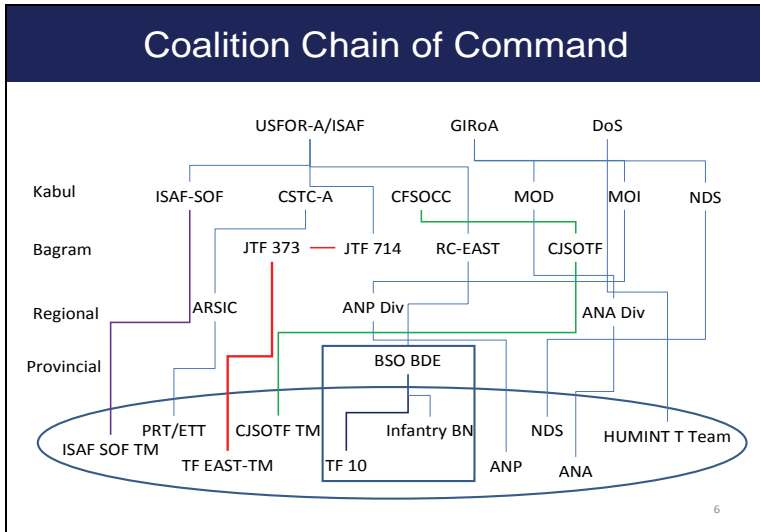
Coalition Chain of Command

USFOR-A/ISAF
GIRoA
DoS

Kabul
ISAF-SOF
CSTC-A
CFSOCC
MOD
MOI
NDS

Bagram
JTF 373
JTF 714
RC-EAST
CJSOTF

Regional
ARSIC
ANP Div
ANA Div

Provincial
BSO BDE

PRT/ETT
CJSOTF TM
Infantry BN
NDS
HUMINT T Team
ISAF SOF TM
TF EAST-TM
TF 10
ANP
ANA

6